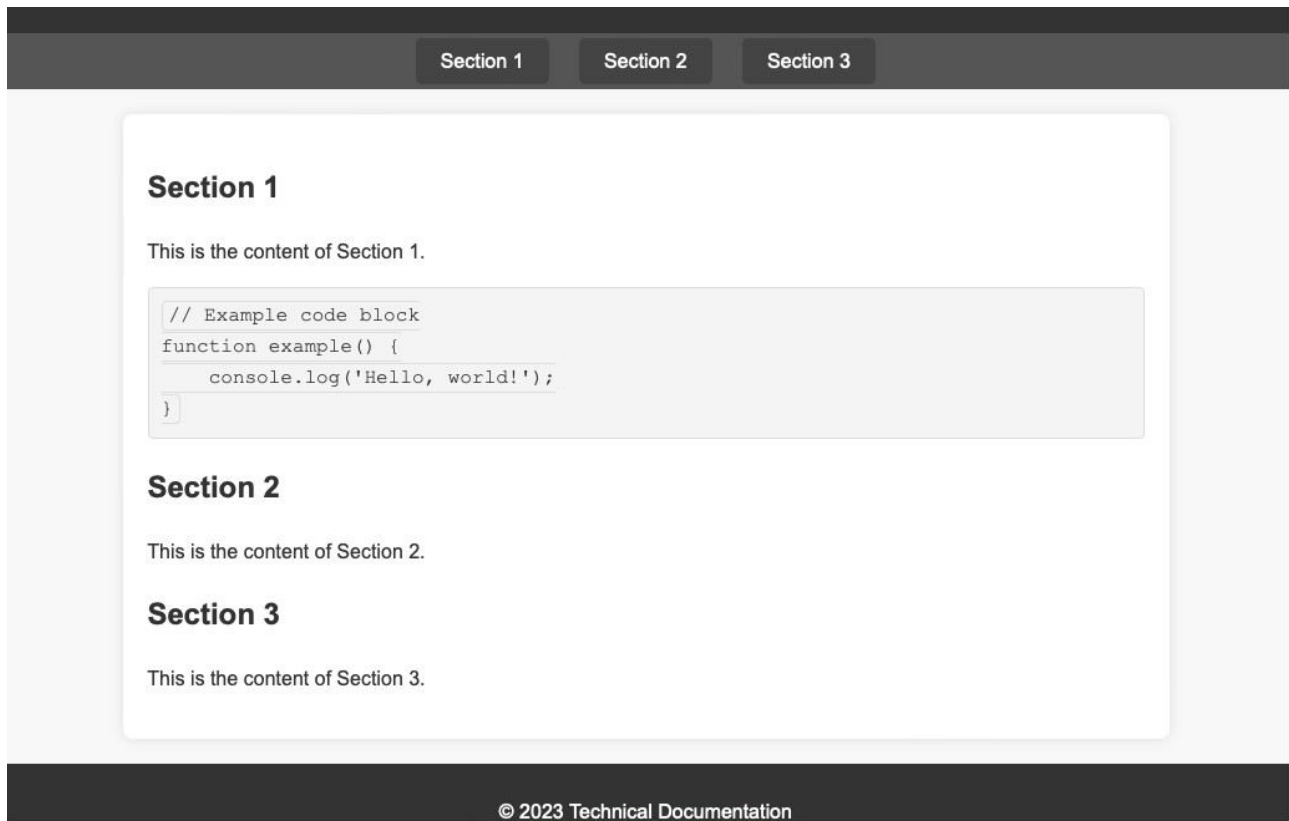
Section 1 Section 2 Section 3

Section 1

This is the content of Section 1.

```
// Example code block
function example() {
    console.log('Hello, world!');
}
```

Section 2

This is the content of Section 2.

Section 3

This is the content of Section 3.

© 2023 Technical Documentation